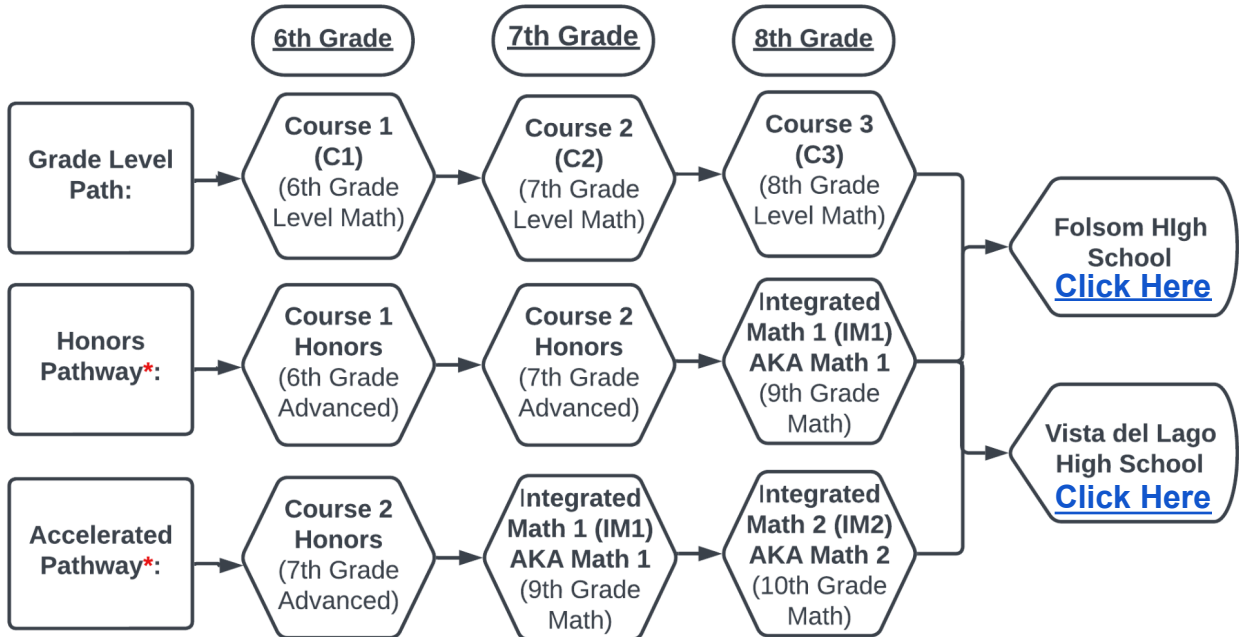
6th Grade

7th Grade

8th Grade

Grade Level Path:

Course 1 (C1) (6th Grade Level Math)

Course 2 (C2) (7th Grade Level Math)

Course 3 (C3) (8th Grade Level Math)

Honors Pathway*:

Course 1 Honors (6th Grade Advanced)

Course 2 Honors (7th Grade Advanced)

Integrated Math 1 (IM1) AKA Math 1 (9th Grade Math)

Accelerated Pathway*:

Course 2 Honors (7th Grade Advanced)

Integrated Math 1 (IM1) AKA Math 1 (9th Grade Math)

Integrated Math 2 (IM2) AKA Math 2 (10th Grade Math)

Folsom HIgh School
Click Here

Vista del Lago High School
Click Here